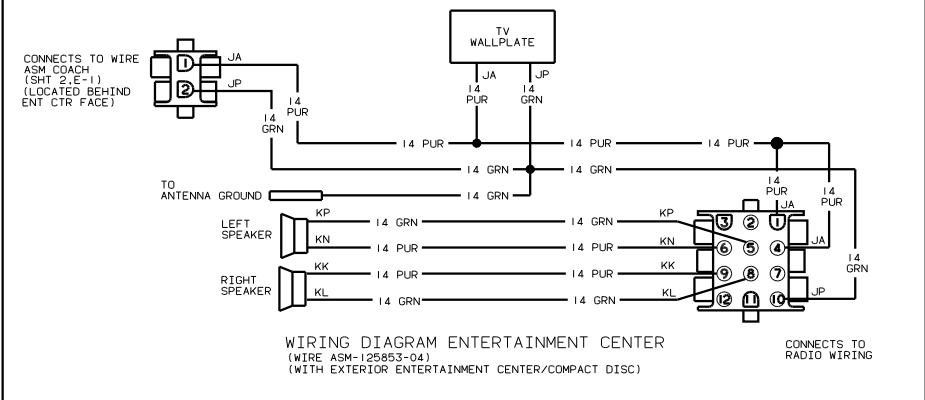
CONNECTS TO WIRE ASM COACH (SHT 2,E-1) (LOCATED BEHIND ENT CTR FACE)

1 JA
2 JP

14 PUR
14 GRN

TV WALLPLATE

JA
14 PUR

JP
14 GRN

14 PUR
14 PUR
14 PUR
14 GRN
14 GRN

TO ANTENNA GROUND
14 GRN

14 PUR
JA
14 PUR

LEFT SPEAKER
KP
14 GRN
14 GRN
KP
KN
14 PUR
14 PUR
KN

RIGHT SPEAKER
KK
14 PUR
14 PUR
KK
KL
14 GRN
14 GRN
KL

3 2 1
6 5 4
9 8 7
12 11 10

JA
JP
14 GRN

WIRING DIAGRAM ENTERTAINMENT CENTER
(WIRE ASM-125853-04)
(WITH EXTERIOR ENTERTAINMENT CENTER/COMPACT DISC)

CONNECTS TO RADIO WIRING